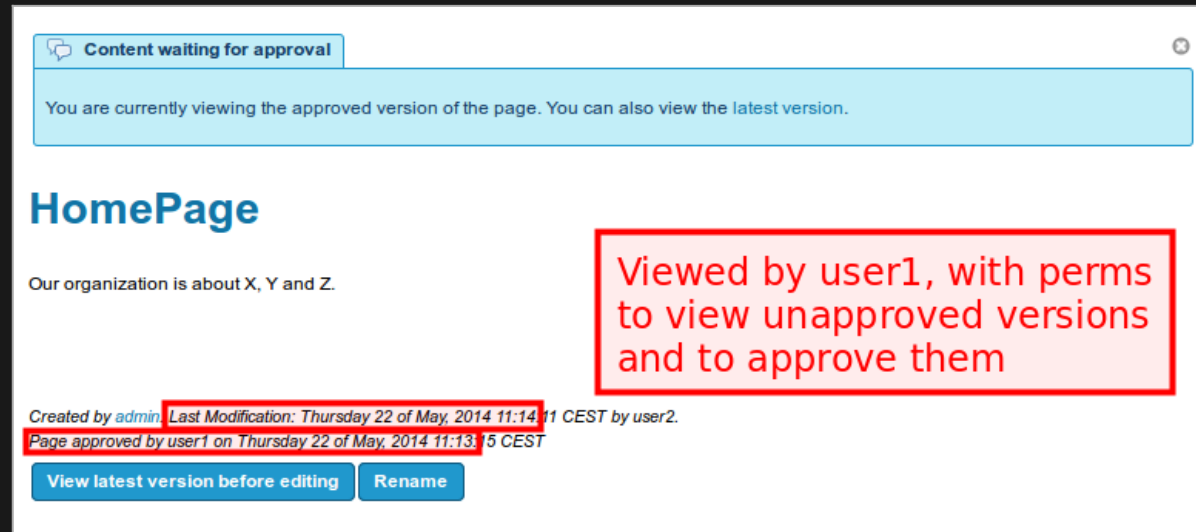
Content waiting for approval

You are currently viewing the approved version of the page. You can also view the latest version.

HomePage

Our organization is about X, Y and Z.

Viewed by user1, with perms to view unapproved versions and to approve them

Created by admin. Last Modification: Thursday 22 of May, 2014 11:14:11 CEST by user2.
Page approved by user1 on Thursday 22 of May, 2014 11:13:15 CEST

View latest version before editing Rename